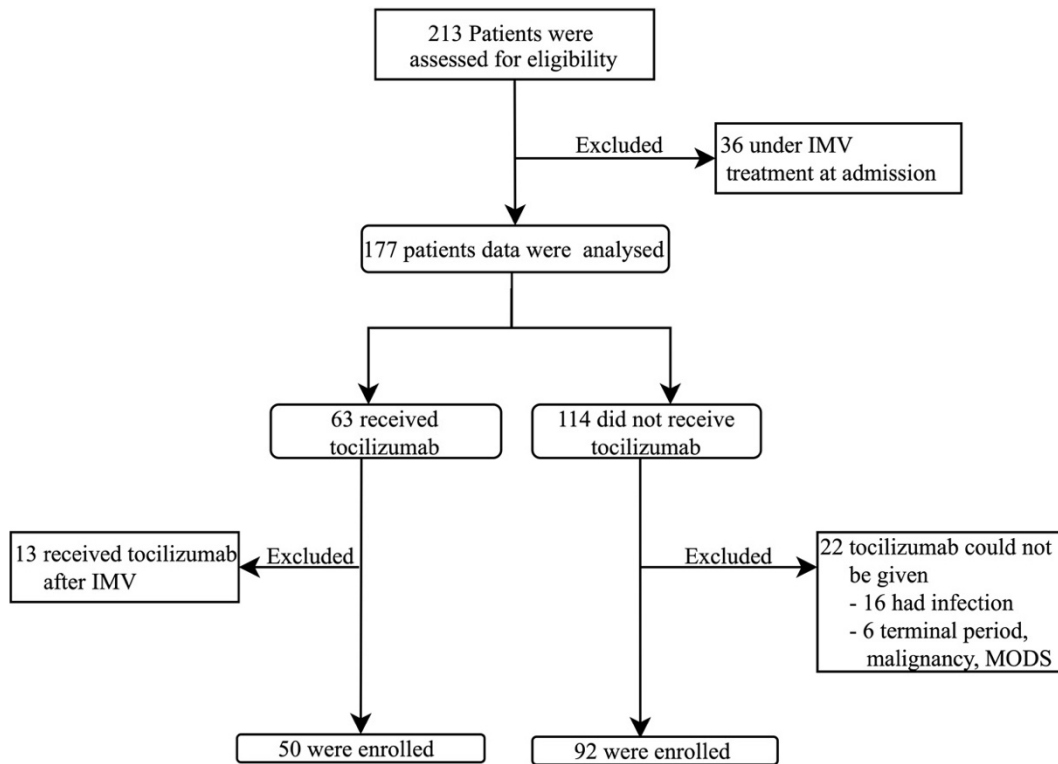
213 Patients were assessed for eligibility

Excluded

36 under IMV treatment at admission

177 patients data were analysed

63 received tocilizumab

114 did not receive tocilizumab

13 received tocilizumab after IMV

Excluded

Excluded

22 tocilizumab could not be given
- 16 had infection
- 6 terminal period, malignancy, MODS

50 were enrolled

92 were enrolled